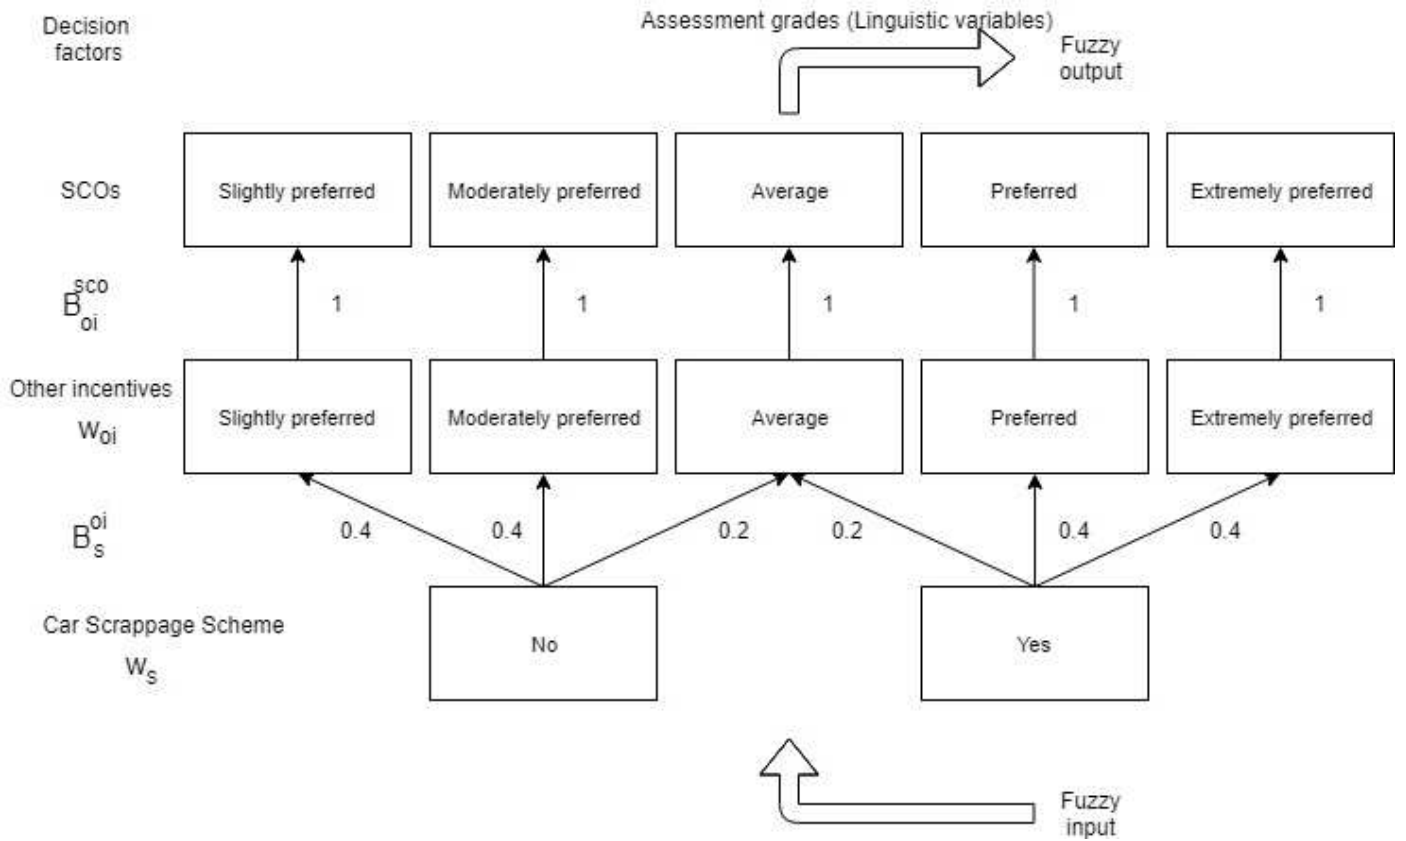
Decision factors

Assessment grades (Linguistic variables)

Fuzzy output

SCOs

Slightly preferred

Moderately preferred

Average

Preferred

Extremely preferred

$B_{oi}^{sco}$

1

1

1

1

1

Other incentives

$W_{oi}$

Slightly preferred

Moderately preferred

Average

Preferred

Extremely preferred

$B_{s}^{oi}$

0.4

0.4

0.2

0.2

0.4

0.4

Car Scrappage Scheme

$W_{s}$

No

Yes

Fuzzy input